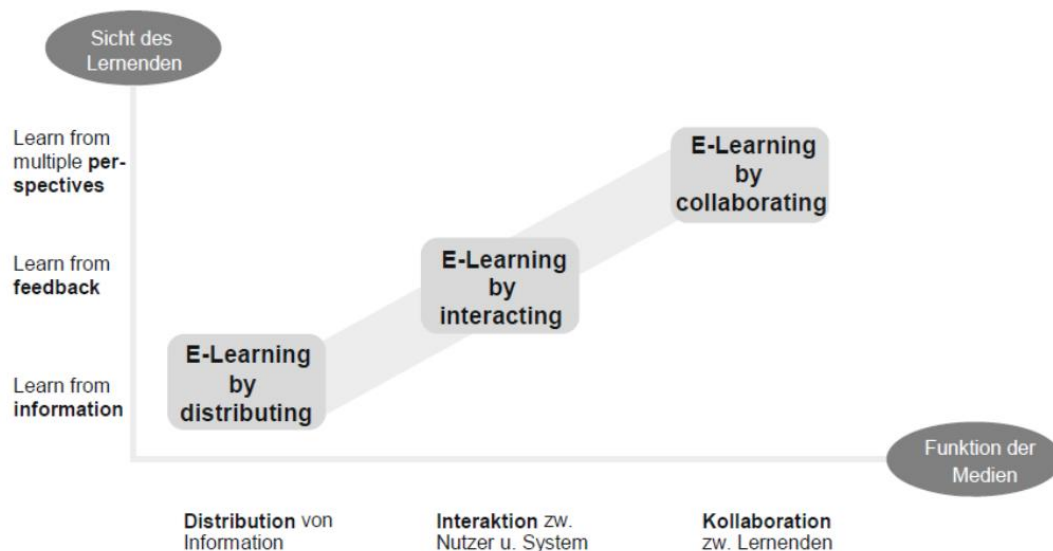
Sicht des Lernenden

Learn from multiple perspectives

Learn from feedback

Learn from information

E-Learning by collaborating

E-Learning by interacting

E-Learning by distributing

Funktion der Medien

Distribution von Information

Interaktion zw. Nutzer u. System

Kollaboration zw. Lernenden